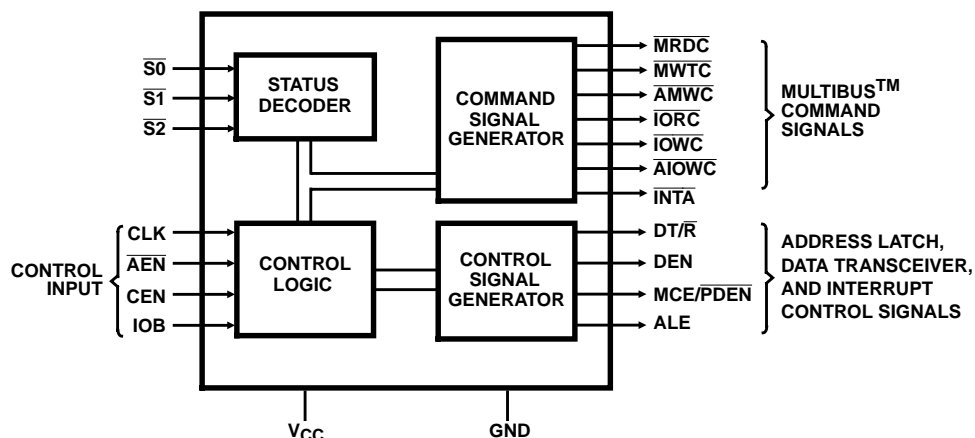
$\overline{S0}$
$\overline{S1}$
$\overline{S2}$

STATUS DECODER

COMMAND SIGNAL GENERATOR

$\overline{MRDC}$
$\overline{MWTC}$
$\overline{AMWC}$
$\overline{IORC}$
$\overline{IOWC}$
$\overline{AIOWC}$
$\overline{INTA}$

MULTIBUS$^{TM}$ COMMAND SIGNALS

CONTROL INPUT

CLK
$\overline{AEN}$
CEN
IOB

CONTROL LOGIC

CONTROL SIGNAL GENERATOR

DT/$\overline{R}$
DEN
MCE/$\overline{PDEN}$
ALE

ADDRESS LATCH, DATA TRANSCEIVER, AND INTERRUPT CONTROL SIGNALS

$V_{CC}$
GND